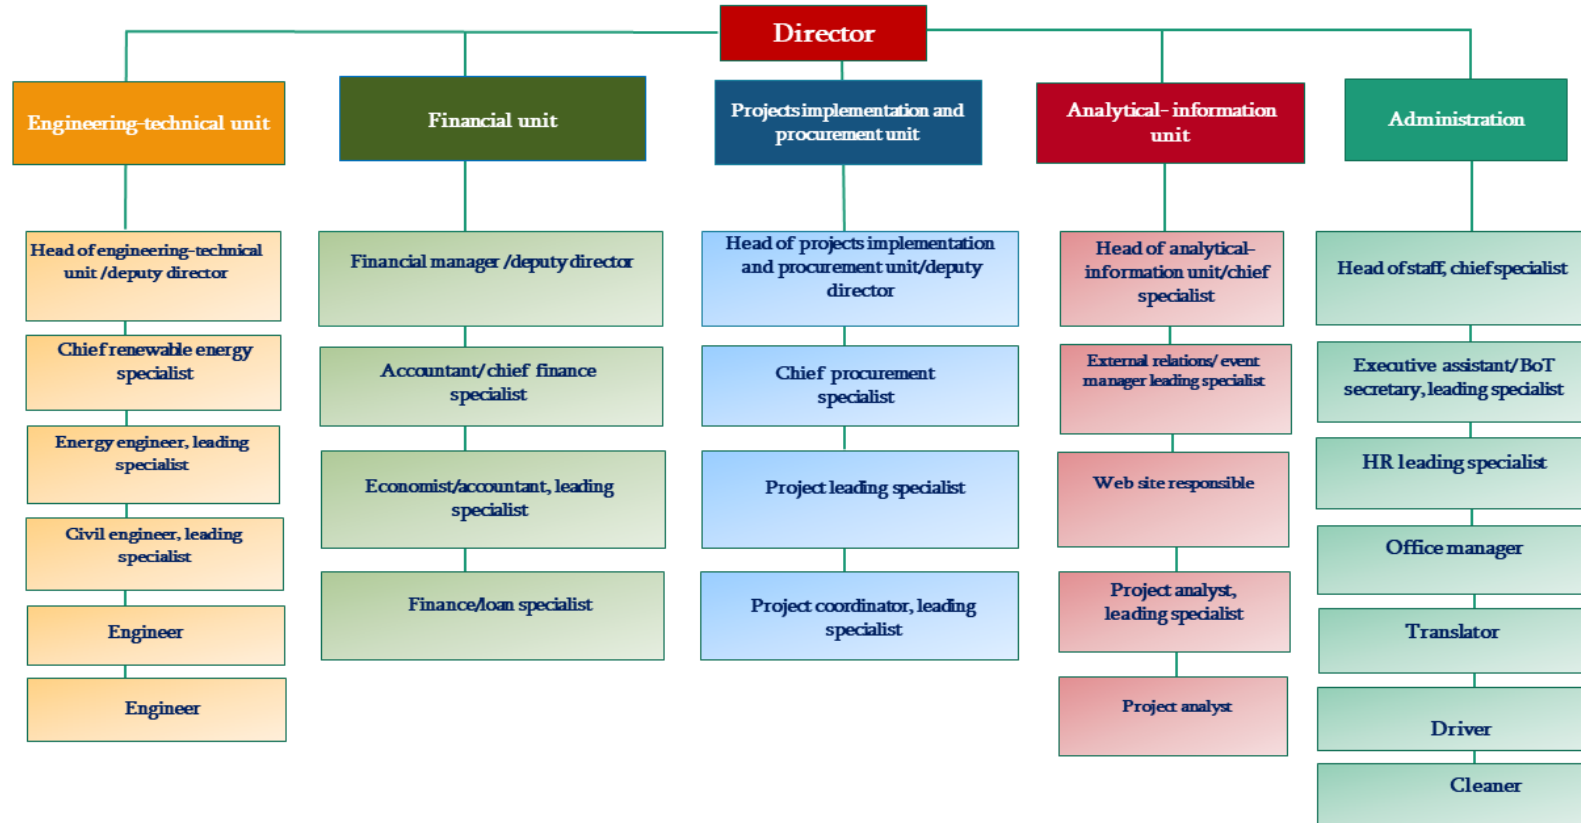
Director

Engineering-technical unit

Head of engineering-technical unit /deputy director

Chief renewable energy specialist

Energy engineer, leading specialist

Civil engineer, leading specialist

Engineer

Engineer

Financial unit

Financial manager /deputy director

Accountant/ chief finance specialist

Economist/accountant, leading specialist

Finance/loan specialist

Projects implementation and procurement unit

Head of projects implementation and procurement unit/deputy director

Chief procurement specialist

Project leading specialist

Project coordinator, leading specialist

Analytical- information unit

Head of analytical-information unit/chief specialist

External relations/ event manager leading specialist

Web site responsible

Project analyst, leading specialist

Project analyst

Administration

Head of staff, chief specialist

Executive assistant/BoT secretary, leading specialist

HR leading specialist

Office manager

Translator

Driver

Cleaner